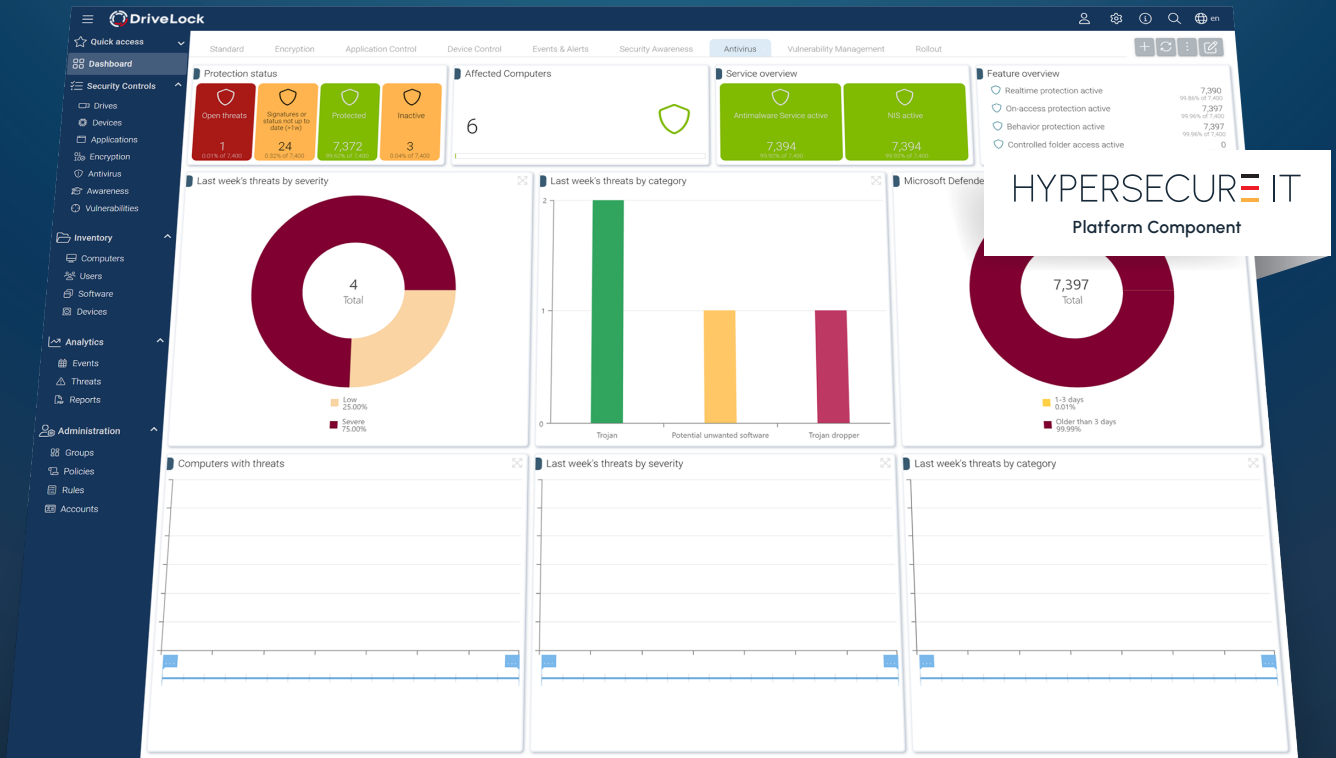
DriveLock

en

Quick access

Dashboard

Security Controls

Drives

Devices

Applications

Encryption

Antivirus

Awareness

Vulnerabilities

Inventory

Computers

Users

Software

Devices

Analytics

Events

Threats

Reports

Administration

Groups

Policies

Rules

Accounts

Standard | Encryption | Application Control | Device Control | Events & Alerts | Security Awareness | Antivirus | Vulnerability Management | Rollout

Protection status

Open threats
1
0.01% of 7,400

Signatures or status not up to date (>1w)
24
0.32% of 7,400

Protected
7,372
99.62% of 7,400

Inactive
3
0.04% of 7,400

Affected Computers

6

Service overview

Antimalware Service active
7,394
99.92% of 7,400

NIS active
7,394
99.92% of 7,400

Feature overview

Realtime protection active 7,390 99.86% of 7,400

On-access protection active 7,397 99.96% of 7,400

Behavior protection active 7,397 99.96% of 7,400

Controlled folder access active 0

Last week's threats by severity

4
Total

Low
25.00%

Severe
75.00%

Last week's threats by category

2

1

0

Trojan

Potential unwanted software

Trojan dropper

Microsoft Defende

7,397
Total

1-3 days
0.01%

Older than 3 days
99.99%

HYPERSECURE IT

Platform Component

Computers with threats

Last week's threats by severity

Last week's threats by category